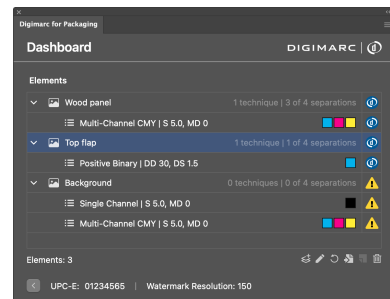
Digimarc for Packaging

Dashboard

DIGIMARC

Elements

Wood panel
1 technique | 3 of 4 separations

Multi-Channel CMY | S 5.0, MD 0

Top flap
1 technique | 1 of 4 separations

Positive Binary | DD 30, DS 1.5

Background
0 techniques | 0 of 4 separations

Single Channel | S 5.0, MD 0

Multi-Channel CMY | S 5.0, MD 0

Elements: 3

UPC-E: 01234565 | Watermark Resolution: 150